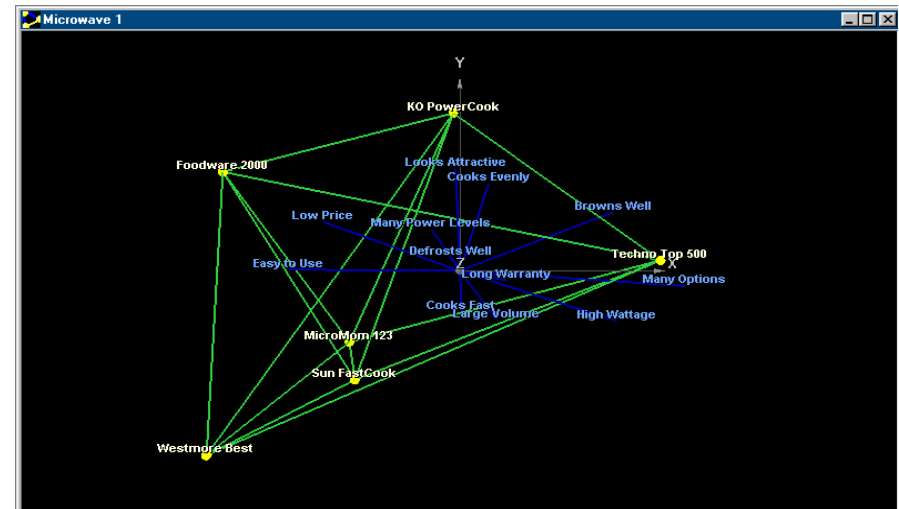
Microwave 1

Y

KO PowerCook

Foodware 2000

Looks Attractive

Cooks Evenly

Browns Well

Low Price

Many Power Levels

Defrosts Well

Techno Top 500

Easy to Use

Z

Long Warranty

X

Many Options

Cooks Fast

Large Volume

High Wattage

MicroMom 123

Sun FastCook

Westmore Best